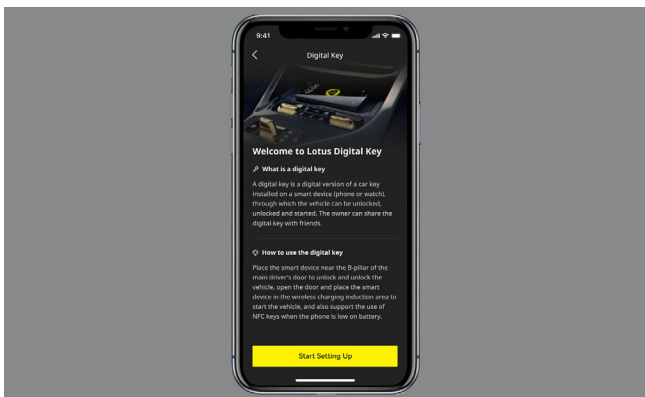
9:41

Digital Key

Welcome to Lotus Digital Key

What is a digital key

A digital key is a digital version of a car key installed on a smart device (phone or watch), through which the vehicle can be unlocked, unlocked and started. The owner can share the digital key with friends.

How to use the digital key

Place the smart device near the B-pillar of the main driver's door to unlock and unlock the vehicle, open the door and place the smart device in the wireless charging induction area to start the vehicle, and also support the use of NFC keys when the phone is low on battery.

Start Setting Up